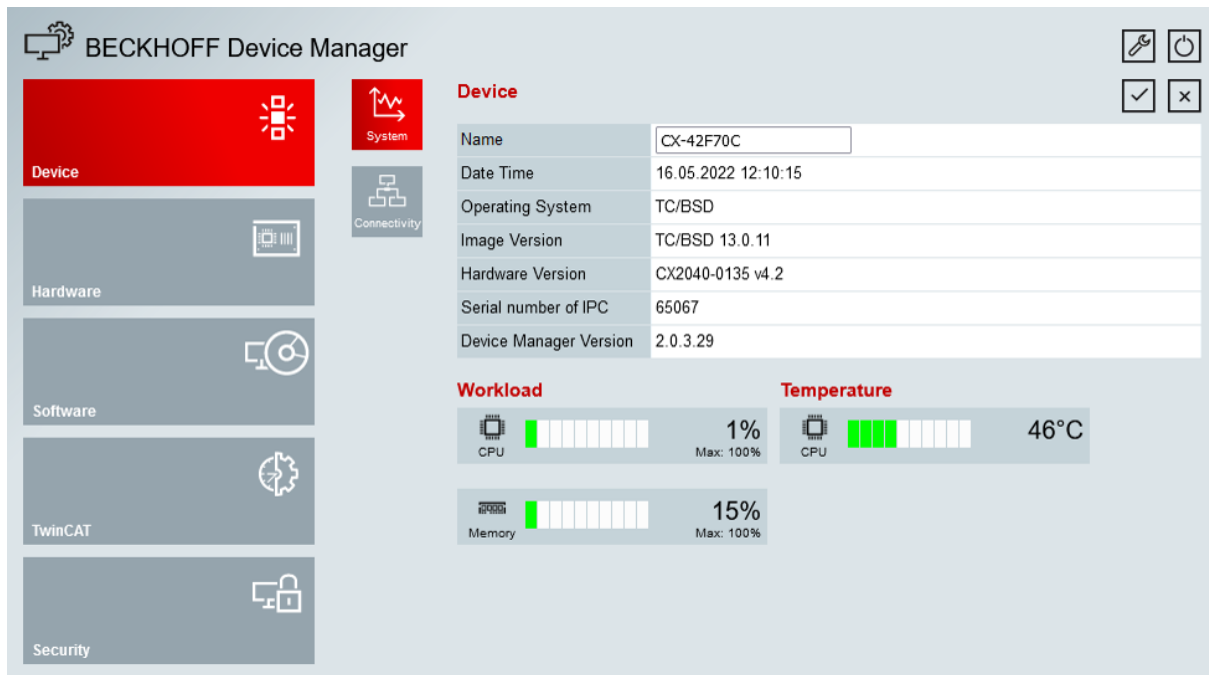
BECKHOFF Device Manager

Device

Hardware

Software

TwinCAT

Security

System

Connectivity

Device

| Name | CX-42F70C |
|---|---|
| Date Time | 16.05.2022 12:10:15 |
| Operating System | TC/BSD |
| Image Version | TC/BSD 13.0.11 |
| Hardware Version | CX2040-0135 v4.2 |
| Serial number of IPC | 65067 |
| Device Manager Version | 2.0.3.29 |

Workload

CPU 1% Max: 100%

Memory 15% Max: 100%

Temperature

CPU 46°C